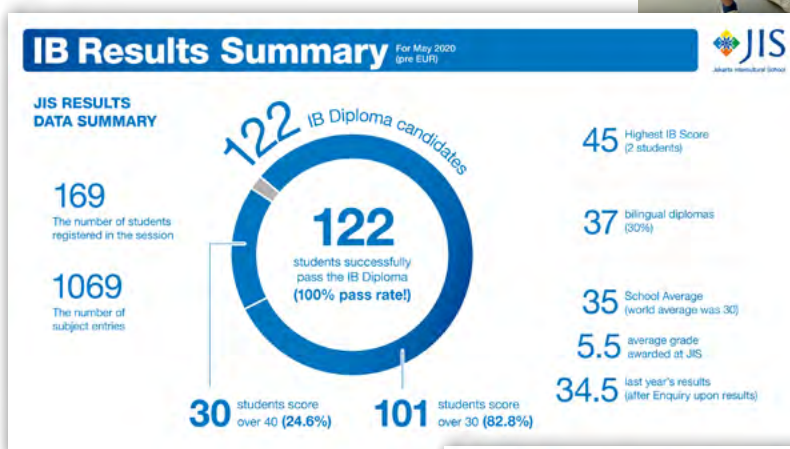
IB Results Summary For May 2020 (pre EUR)

JIS
Jakarta Intercultural School

JIS RESULTS DATA SUMMARY

169
The number of students registered in the session

1069
The number of subject entries

122 IB Diploma candidates

122
students successfully pass the IB Diploma
(100% pass rate!)

30 students score over 40 (24.6%)

101 students score over 30 (82.8%)

45 Highest IB Score (2 students)

37 bilingual diplomas (30%)

35 School Average (world average was 30)

5.5 average grade awarded at JIS

34.5 last year's results (after Enquiry upon results)